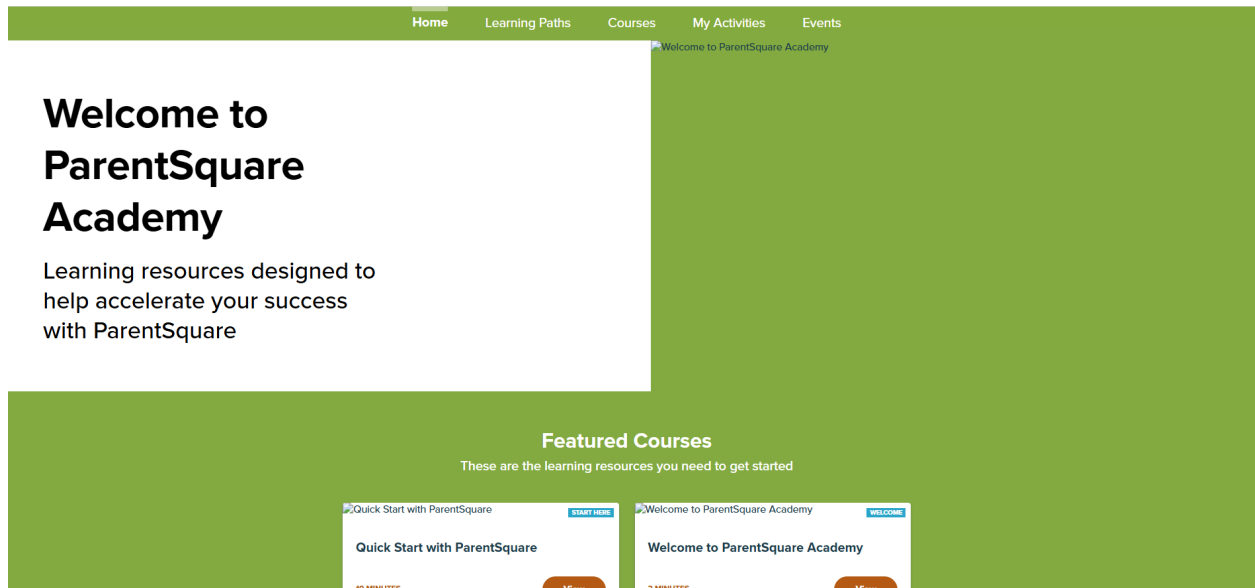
Home Learning Paths Courses My Activities Events

Welcome to ParentSquare Academy

Welcome to ParentSquare Academy

Learning resources designed to help accelerate your success with ParentSquare

Featured Courses

These are the learning resources you need to get started

Quick Start with ParentSquare

START HERE

Quick Start with ParentSquare

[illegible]

Welcome to ParentSquare Academy

WELCOME

Welcome to ParentSquare Academy

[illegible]